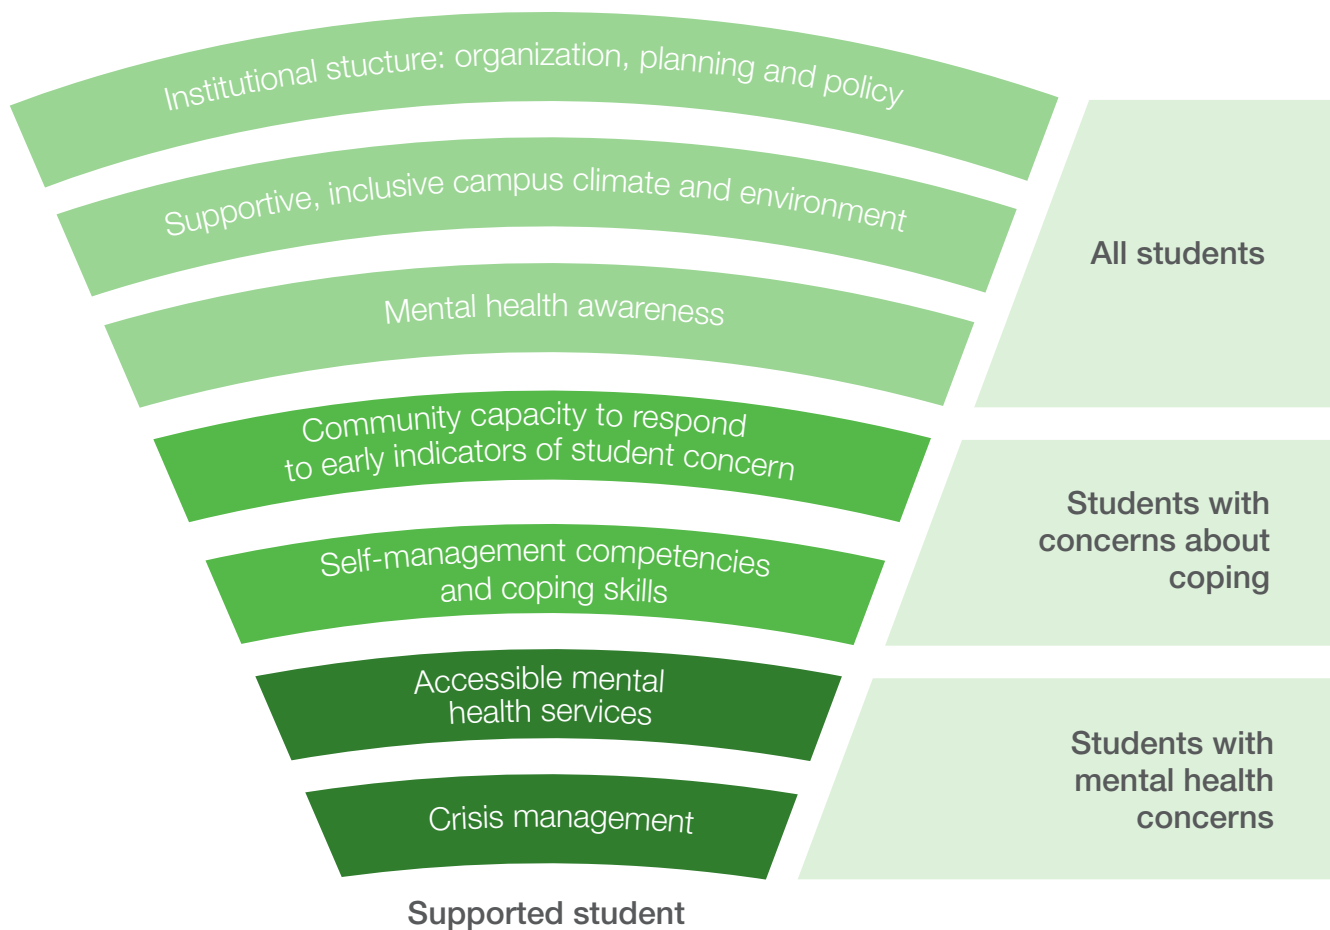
Institutional stucture: organization, planning and policy

Supportive, inclusive campus climate and environment

Mental health awareness

All students

Community capacity to respond to early indicators of student concern

Self-management competencies and coping skills

Students with concerns about coping

Accessible mental health services

Crisis management

Students with mental health concerns

Supported student